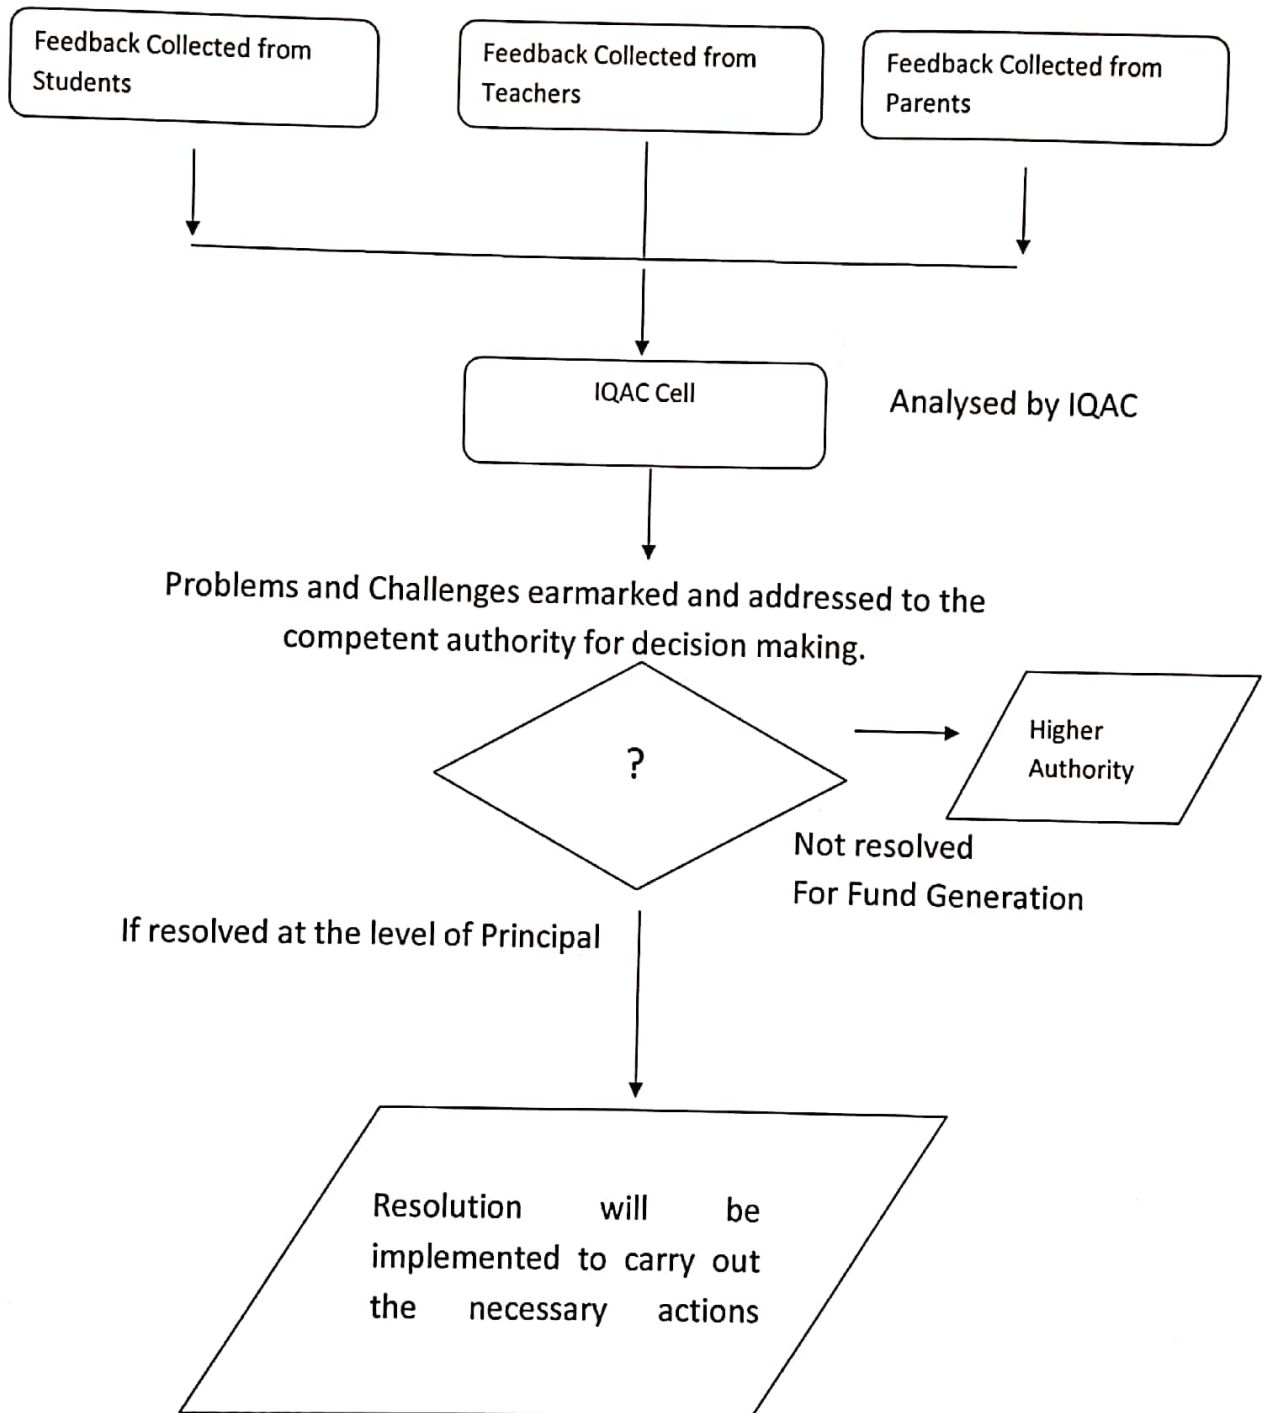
Feedback Collected from Students

Feedback Collected from Teachers

Feedback Collected from Parents

IQAC Cell

Analysed by IQAC

Problems and Challenges earmarked and addressed to the competent authority for decision making.

?

Higher Authority

Not resolved
For Fund Generation

If resolved at the level of Principal

Resolution will be implemented to carry out the necessary actions